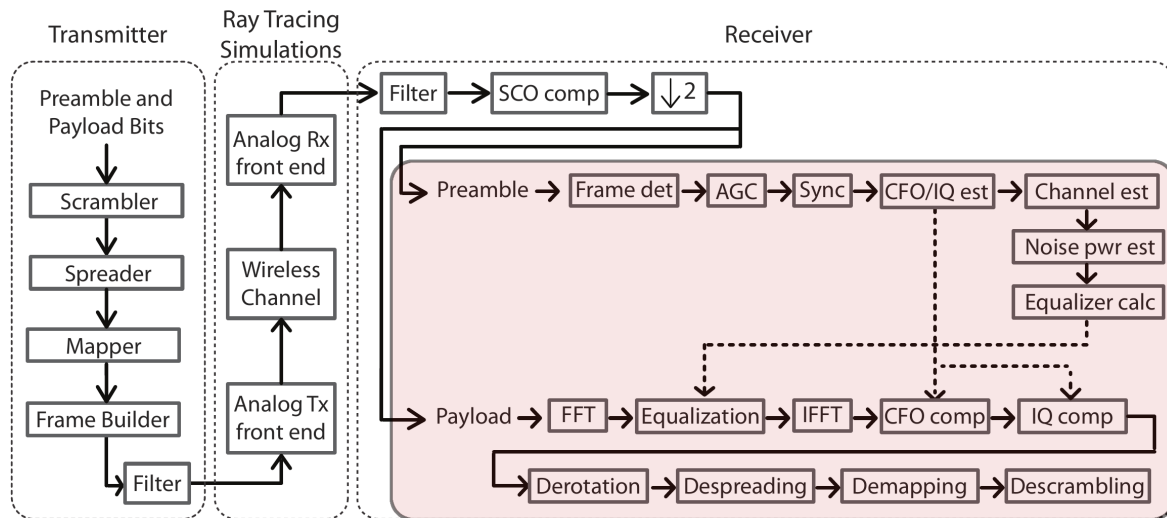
Transmitter

Preamble and Payload Bits

Scrambler

Spreader

Mapper

Frame Builder

Filter

Ray Tracing Simulations

Analog Rx front end

Wireless Channel

Analog Tx front end

Receiver

Filter

SCO comp

$\downarrow 2$

Preamble

Frame det

AGC

Sync

CFO/IQ est

Channel est

Noise pwr est

Equalizer calc

Payload

FFT

Equalization

IFFT

CFO comp

IQ comp

Derotation

Despreading

Demapping

Descrambling